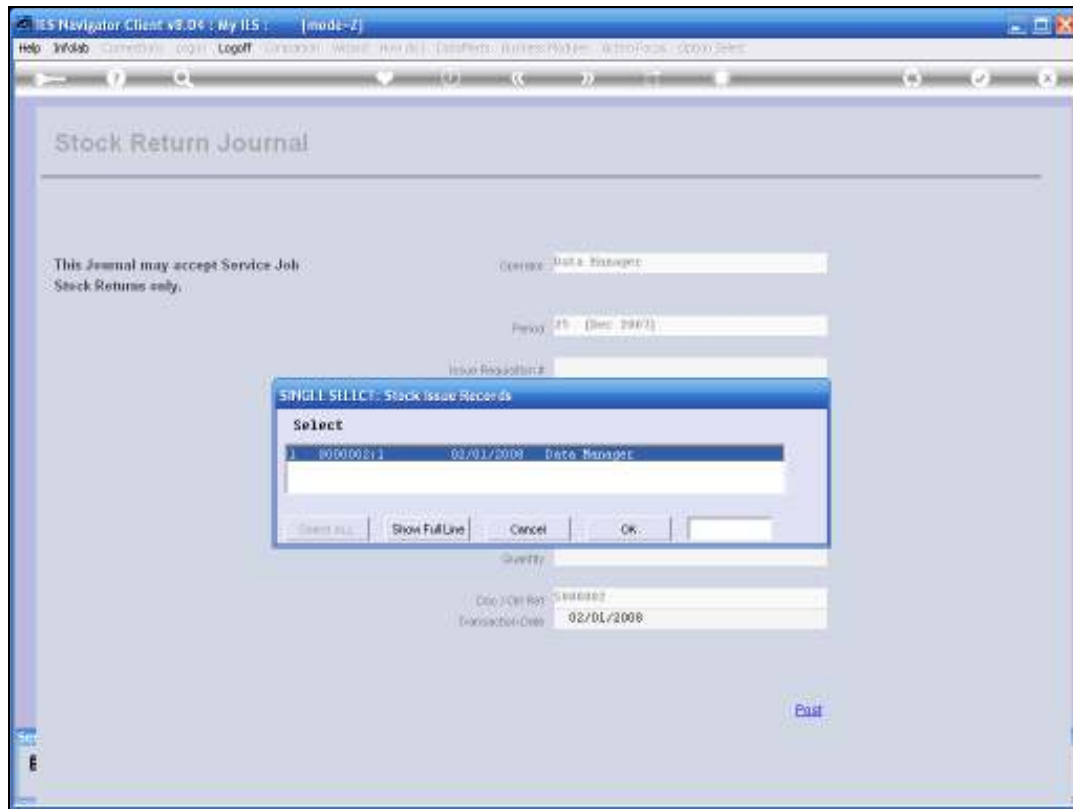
IES Navigator Client v8.04 : My IES : [mode-Z]

Help Infolab Connections Login Logoff Companion Wizard How do I DataMerits Business Modules ActionFocus Option Select

Stock Return Journal

This Journal may accept Service Job Stock Returns only.

Operator Data Manager

Period 25 (Dec 2007)

Issue Requisition #

SINGLE SELECT: Stock Issue Records

Select

1 0000002:1 02/01/2008 Data Manager

Select ALL Show Full Line Cancel OK

Quantity

Doc / Ckt Ref 0000002

Transaction Date 02/01/2008

Post